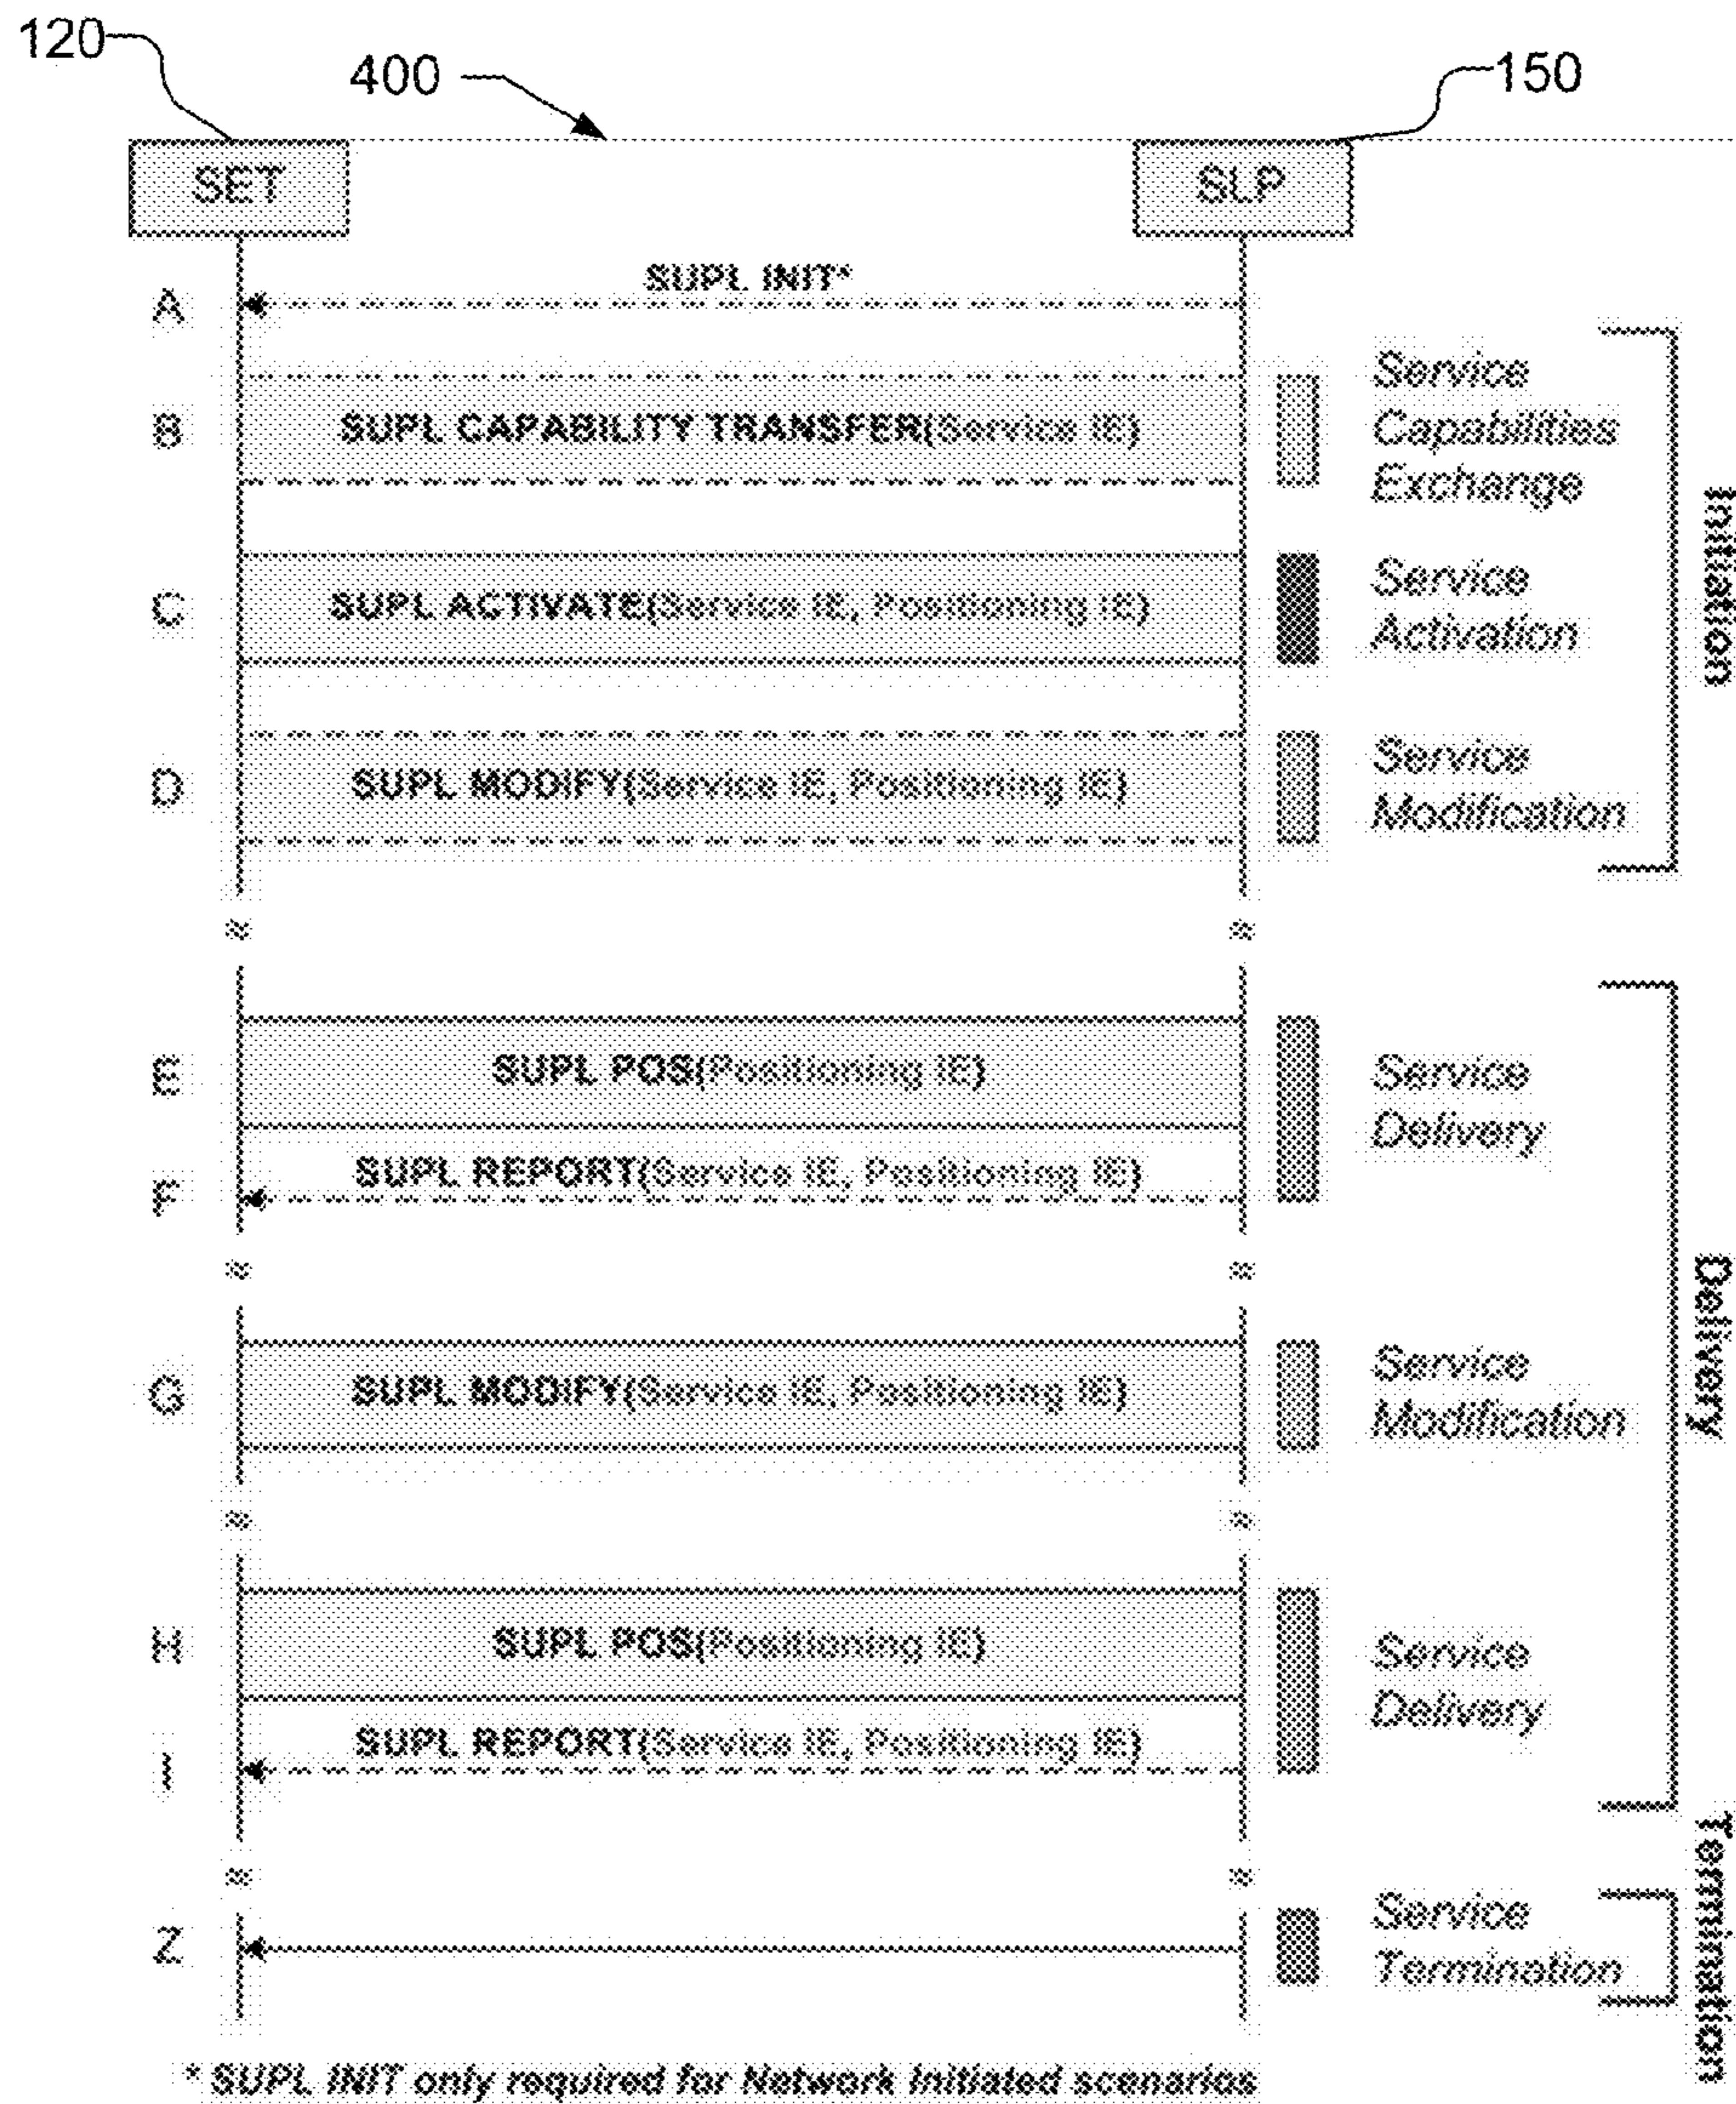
120
400
150
SET
SLP
A
SUPL INIT*
B
SUPL CAPABILITY TRANSFER(Service IE)
Service Capabilities Exchange
C
SUPL ACTIVATE(Service IE, Positioning IE)
Service Activation
D
SUPL MODIFY(Service IE, Positioning IE)
Service Modification
Initiation
E
SUPL POS(Positioning IE)
Service Delivery
F
SUPL REPORT(Service IE, Positioning IE)
G
SUPL MODIFY(Service IE, Positioning IE)
Service Modification
Delivery
H
SUPL POS(Positioning IE)
Service Delivery
I
SUPL REPORT(Service IE, Positioning IE)
Z
Service Termination
Termination
* SUPL INIT only required for Network Initiated scenarios